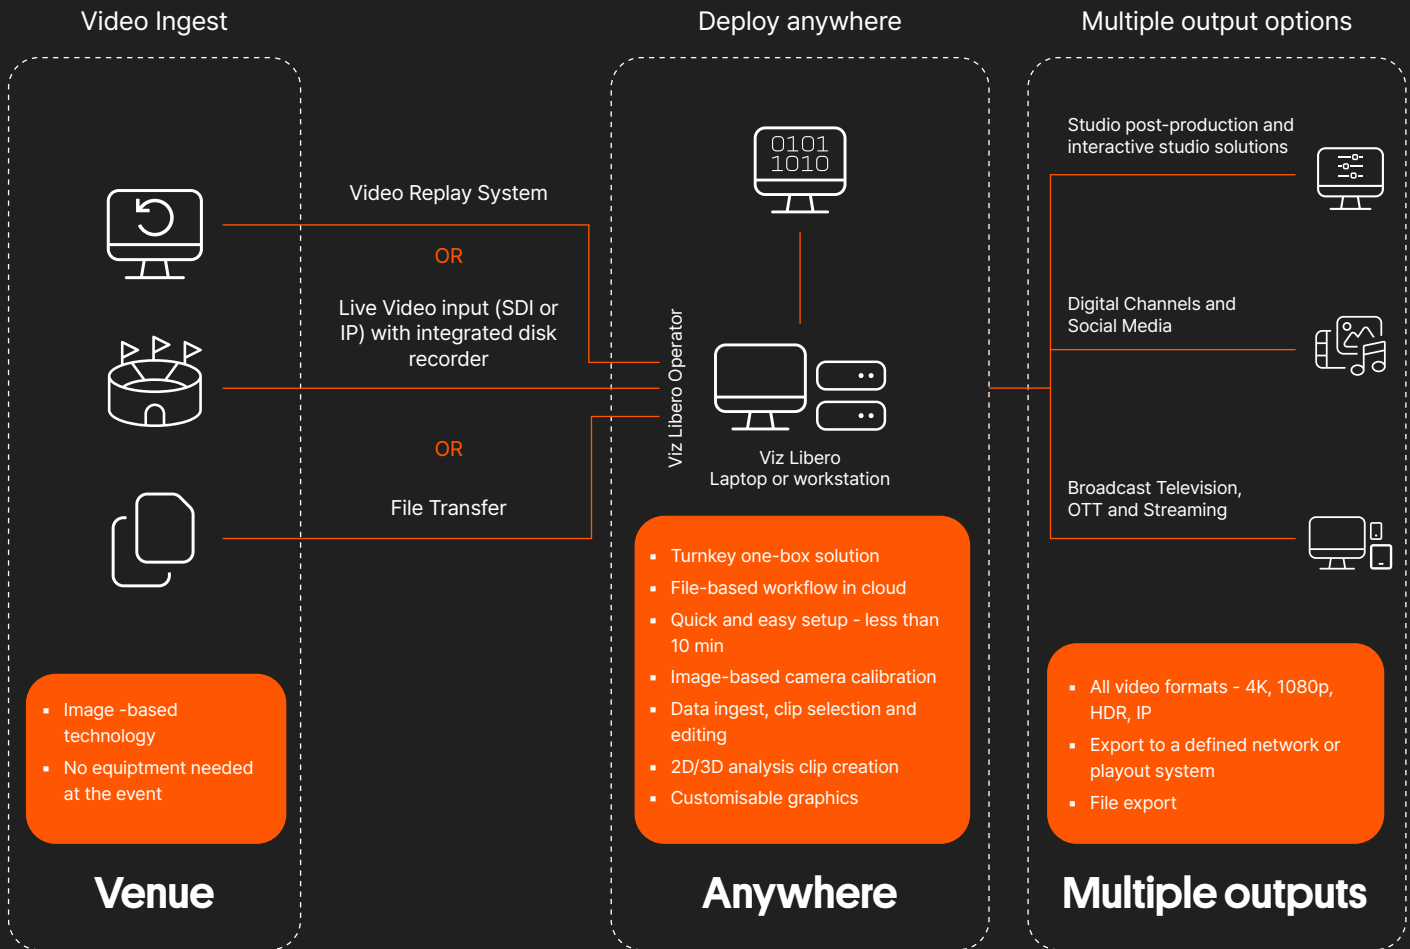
Video Ingest

Deploy anywhere

Multiple output options

Video Replay System

OR

Live Video input (SDI or IP) with integrated disk recorder

OR

File Transfer

- Image -based technology
- No equiptment needed at the event

Venue

0101
1010

Viz Libero Operator

Viz Libero
Laptop or workstation

- Turnkey one-box solution
- File-based workflow in cloud
- Quick and easy setup - less than 10 min
- Image-based camera calibration
- Data ingest, clip selection and editing
- 2D/3D analysis clip creation
- Customisable graphics

Anywhere

Studio post-production and interactive studio solutions

Digital Channels and Social Media

Broadcast Television, OTT and Streaming

- All video formats - 4K, 1080p, HDR, IP
- Export to a defined network or playout system
- File export

Multiple outputs